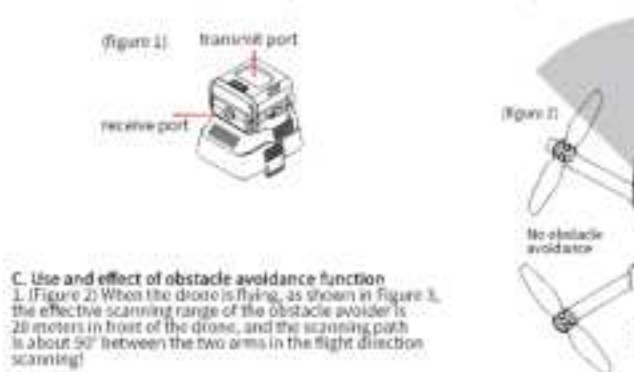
(figure 1)

transmit port

receive port

(figure 2)

No obstacle avoidance

C. Use and effect of obstacle avoidance function

1. (Figure 2) When the drone is flying, as shown in Figure 3, the effective scanning range of the obstacle avoider is 20 meters in front of the drone, and the scanning path is about 90° between the two arms in the flight direction scanning!